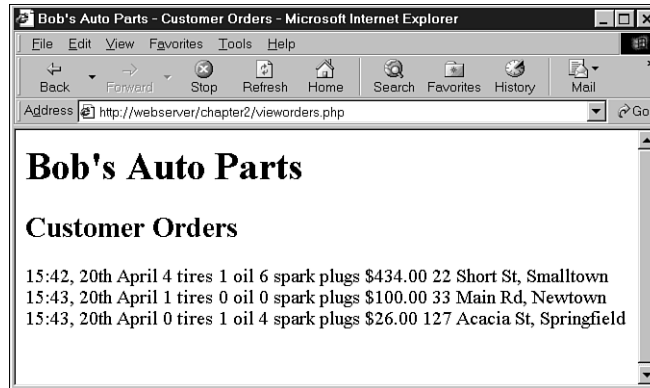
Bob's Auto Parts - Customer Orders - Microsoft Internet Explorer

File Edit View Favorites Tools Help

Back Forward Stop Refresh Home Search Favorites History Mail

Address http://webserver/chapter2/vieworders.php

Go

# Bob's Auto Parts

## Customer Orders

15:42, 20th April 4 tires 1 oil 6 spark plugs $434.00 22 Short St, Smalltown
15:43, 20th April 1 tires 0 oil 0 spark plugs $100.00 33 Main Rd, Newtown
15:43, 20th April 0 tires 1 oil 4 spark plugs $26.00 127 Acacia St, Springfield